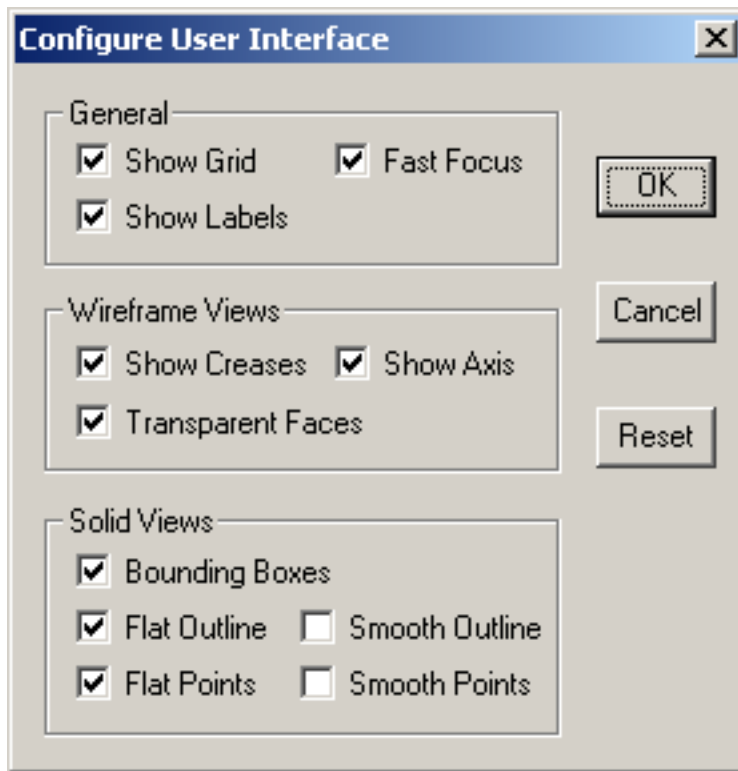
Configure User Interface

X

General

Show Grid

Fast Focus

Show Labels

OK

Wireframe Views

Show Creases

Show Axis

Transparent Faces

Cancel

Reset

Solid Views

Bounding Boxes

Flat Outline

Smooth Outline

Flat Points

Smooth Points